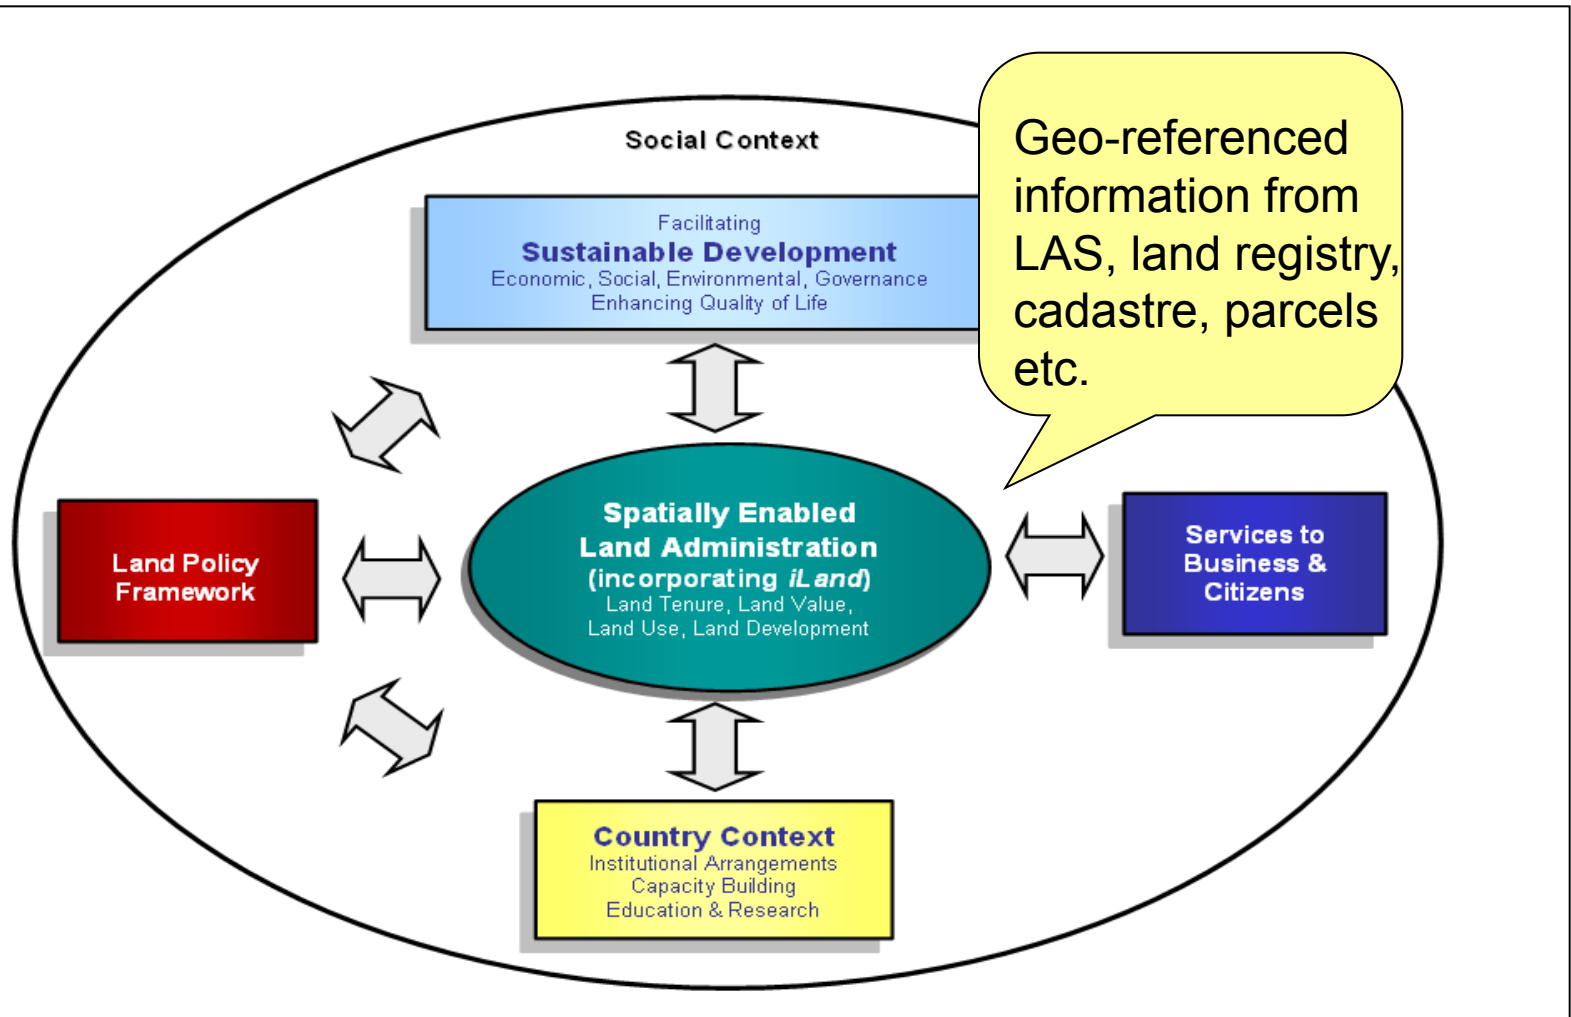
Social Context

Facilitating
Sustainable Development
Economic, Social, Environmental, Governance
Enhancing Quality of Life

Geo-referenced information from LAS, land registry, cadastre, parcels etc.

Land Policy Framework

Spatially Enabled Land Administration (incorporating *iLand*)
Land Tenure, Land Value, Land Use, Land Development

Services to Business & Citizens

Country Context
Institutional Arrangements
Capacity Building
Education & Research